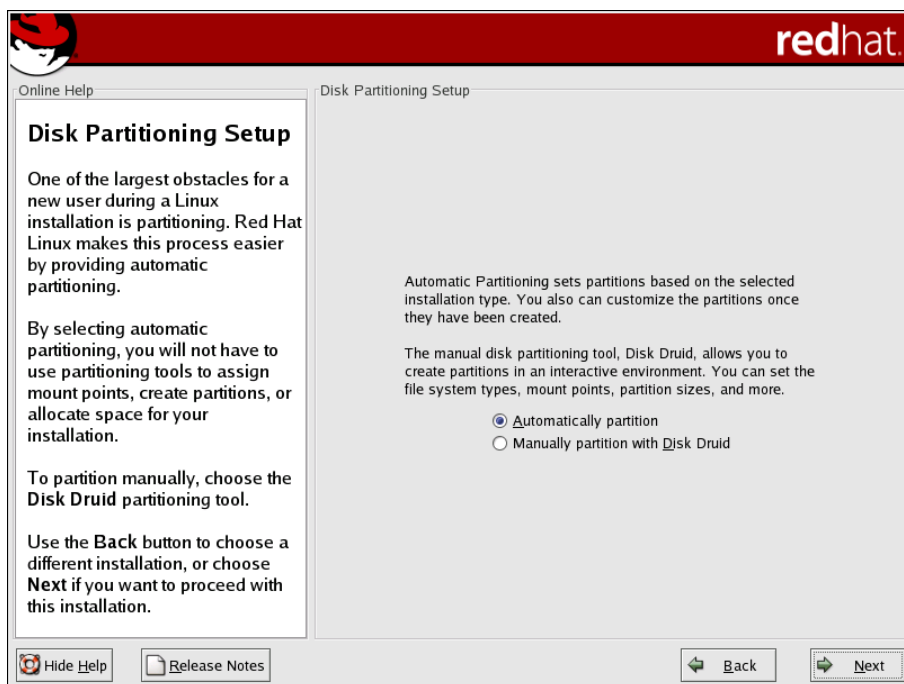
redhat.

Online Help

Disk Partitioning Setup

One of the largest obstacles for a new user during a Linux installation is partitioning. Red Hat Linux makes this process easier by providing automatic partitioning.

By selecting automatic partitioning, you will not have to use partitioning tools to assign mount points, create partitions, or allocate space for your installation.

To partition manually, choose the **Disk Druid** partitioning tool.

Use the **Back** button to choose a different installation, or choose **Next** if you want to proceed with this installation.

Disk Partitioning Setup

Automatic Partitioning sets partitions based on the selected installation type. You also can customize the partitions once they have been created.

The manual disk partitioning tool, Disk Druid, allows you to create partitions in an interactive environment. You can set the file system types, mount points, partition sizes, and more.

Automatically partition
Manually partition with Disk Druid

Hide Help | Release Notes | Back | Next